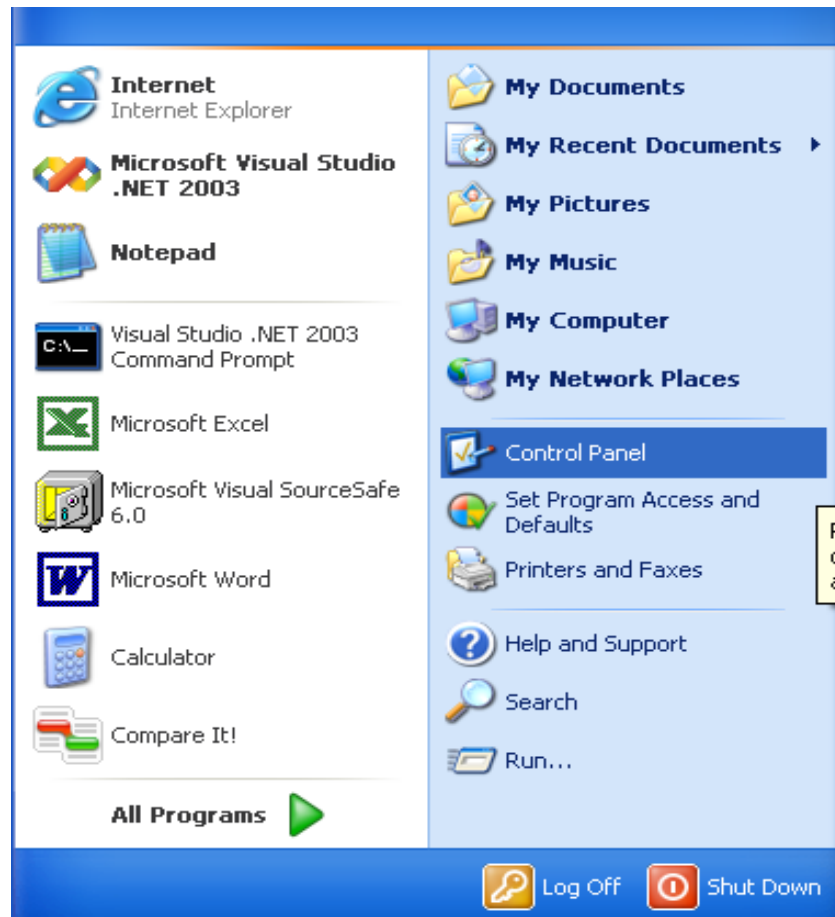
Internet
Internet Explorer

Microsoft Visual Studio .NET 2003

Notepad

Visual Studio .NET 2003 Command Prompt

Microsoft Excel

Microsoft Visual SourceSafe 6.0

Microsoft Word

Calculator

Compare It!

All Programs

My Documents

My Recent Documents

My Pictures

My Music

My Computer

My Network Places

Control Panel

Set Program Access and Defaults

Printers and Faxes

Help and Support

Search

Run...

Log Off

Shut Down